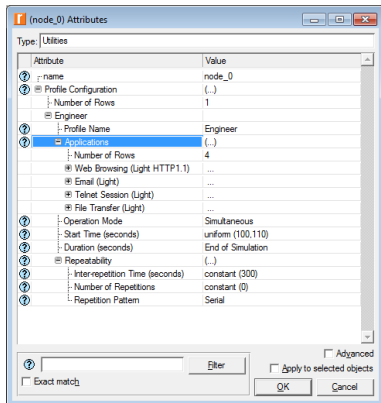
(node_0) Attributes

Type: Utilities

| Attribute | Value |
|---|---|
| name | node_0 |
| Profile Configuration | (...) |
| Number of Rows | 1 |
| Engineer | |
| Profile Name | Engineer |
| Applications | (...) |
| Number of Rows | 4 |
| Web Browsing (Light HTTP1.1) | ... |
| Email (Light) | ... |
| Telnet Session (Light) | ... |
| File Transfer (Light) | ... |
| Operation Mode | Simultaneous |
| Start Time (seconds) | uniform (100,110) |
| Duration (seconds) | End of Simulation |
| Repeatability | (...) |
| Inter-repetition Time (seconds) | constant (300) |
| Number of Repetitions | constant (0) |
| Repetition Pattern | Serial |

Filter

Exact match

Advanced

Apply to selected objects

OK

Cancel